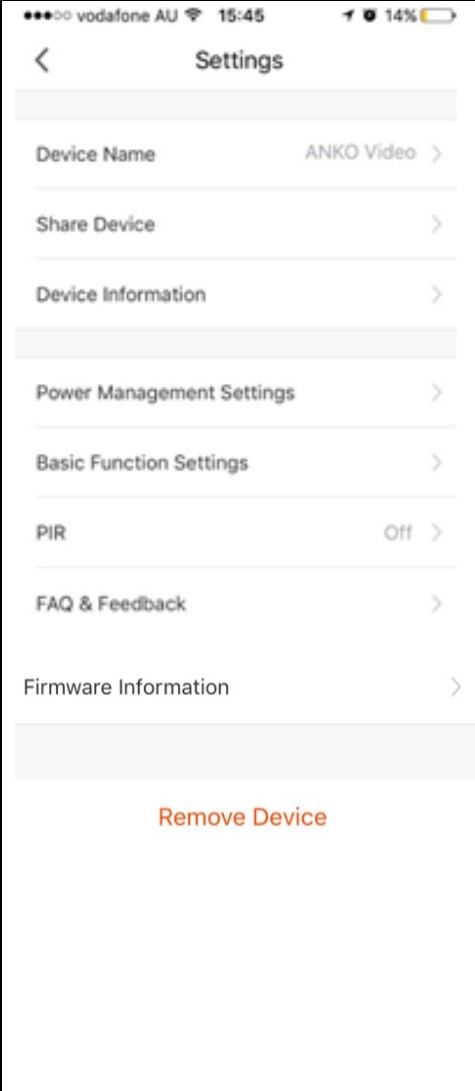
●●●○○ vodafone AU 15:45 14%

<

Settings

Device Name ANKO Video >

Share Device >

Device Information >

Power Management Settings >

Basic Function Settings >

PIR Off >

FAQ & Feedback >

Firmware Information >

Remove Device